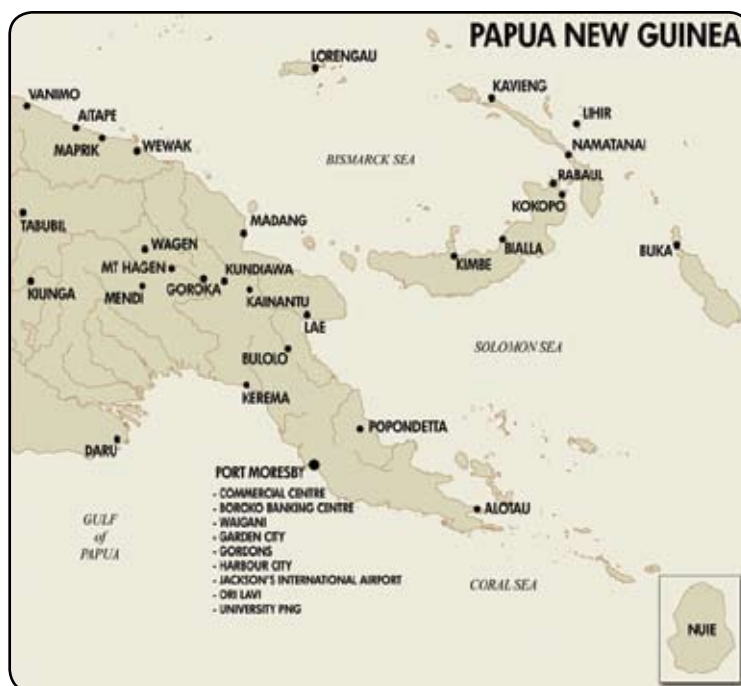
PAPUA NEW GUINEA

LORENGAU

VANIMO

AITAPE

MAPRIK

WEWAK

KAVIENG

LIHIR

NAMATANAI

BISMARCK SEA

RABAUL

KOKOPO

TABUBIL

MADANG

WAGEN

MT HAGEN

KUNDIAWA

BIALLA

KIMBE

BUKA

KIUNGA

MENDI

GOROKA

KAINANTU

LAE

SOLOMON SEA

BULOLO

KEREMA

POPONDETTA

DARU

PORT MORESBY

- COMMERCIAL CENTRE
- BOROKO BANKING CENTRE
- WAIGANI
- GARDEN CITY
- GORDONS
- HARBOUR CITY
- JACKSON'S INTERNATIONAL AIRPORT
- ORI LAVI
- UNIVERSITY PNG

ALOTAU

GULF of PAPUA

CORAL SEA

NUIE